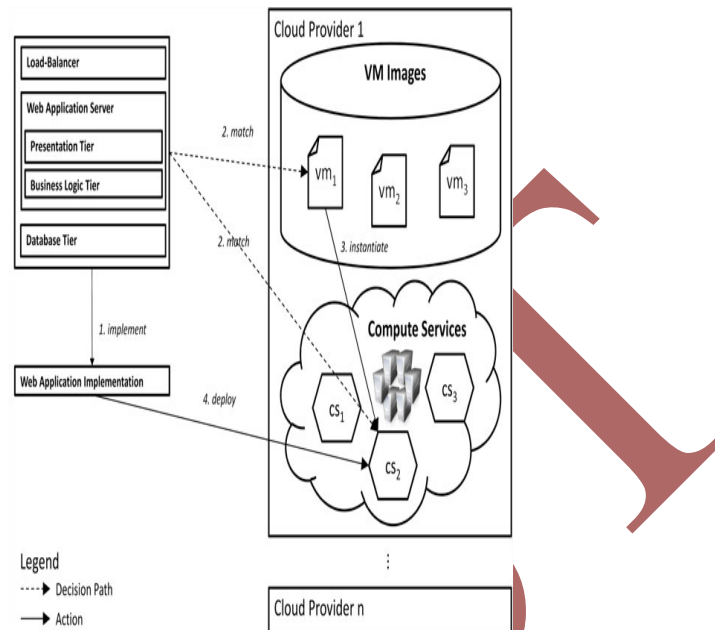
Load-Balancer

Web Application Server

Presentation Tier

Business Logic Tier

Database Tier

1. implement

Web Application Implementation

Cloud Provider 1

VM Images

2. match

$vm_1$

$vm_2$

$vm_3$

2. match

3. instantiate

Compute Services

$cs_1$

$cs_3$

4. deploy

$cs_2$

⋮

Cloud Provider n

Legend

Decision Path

Action